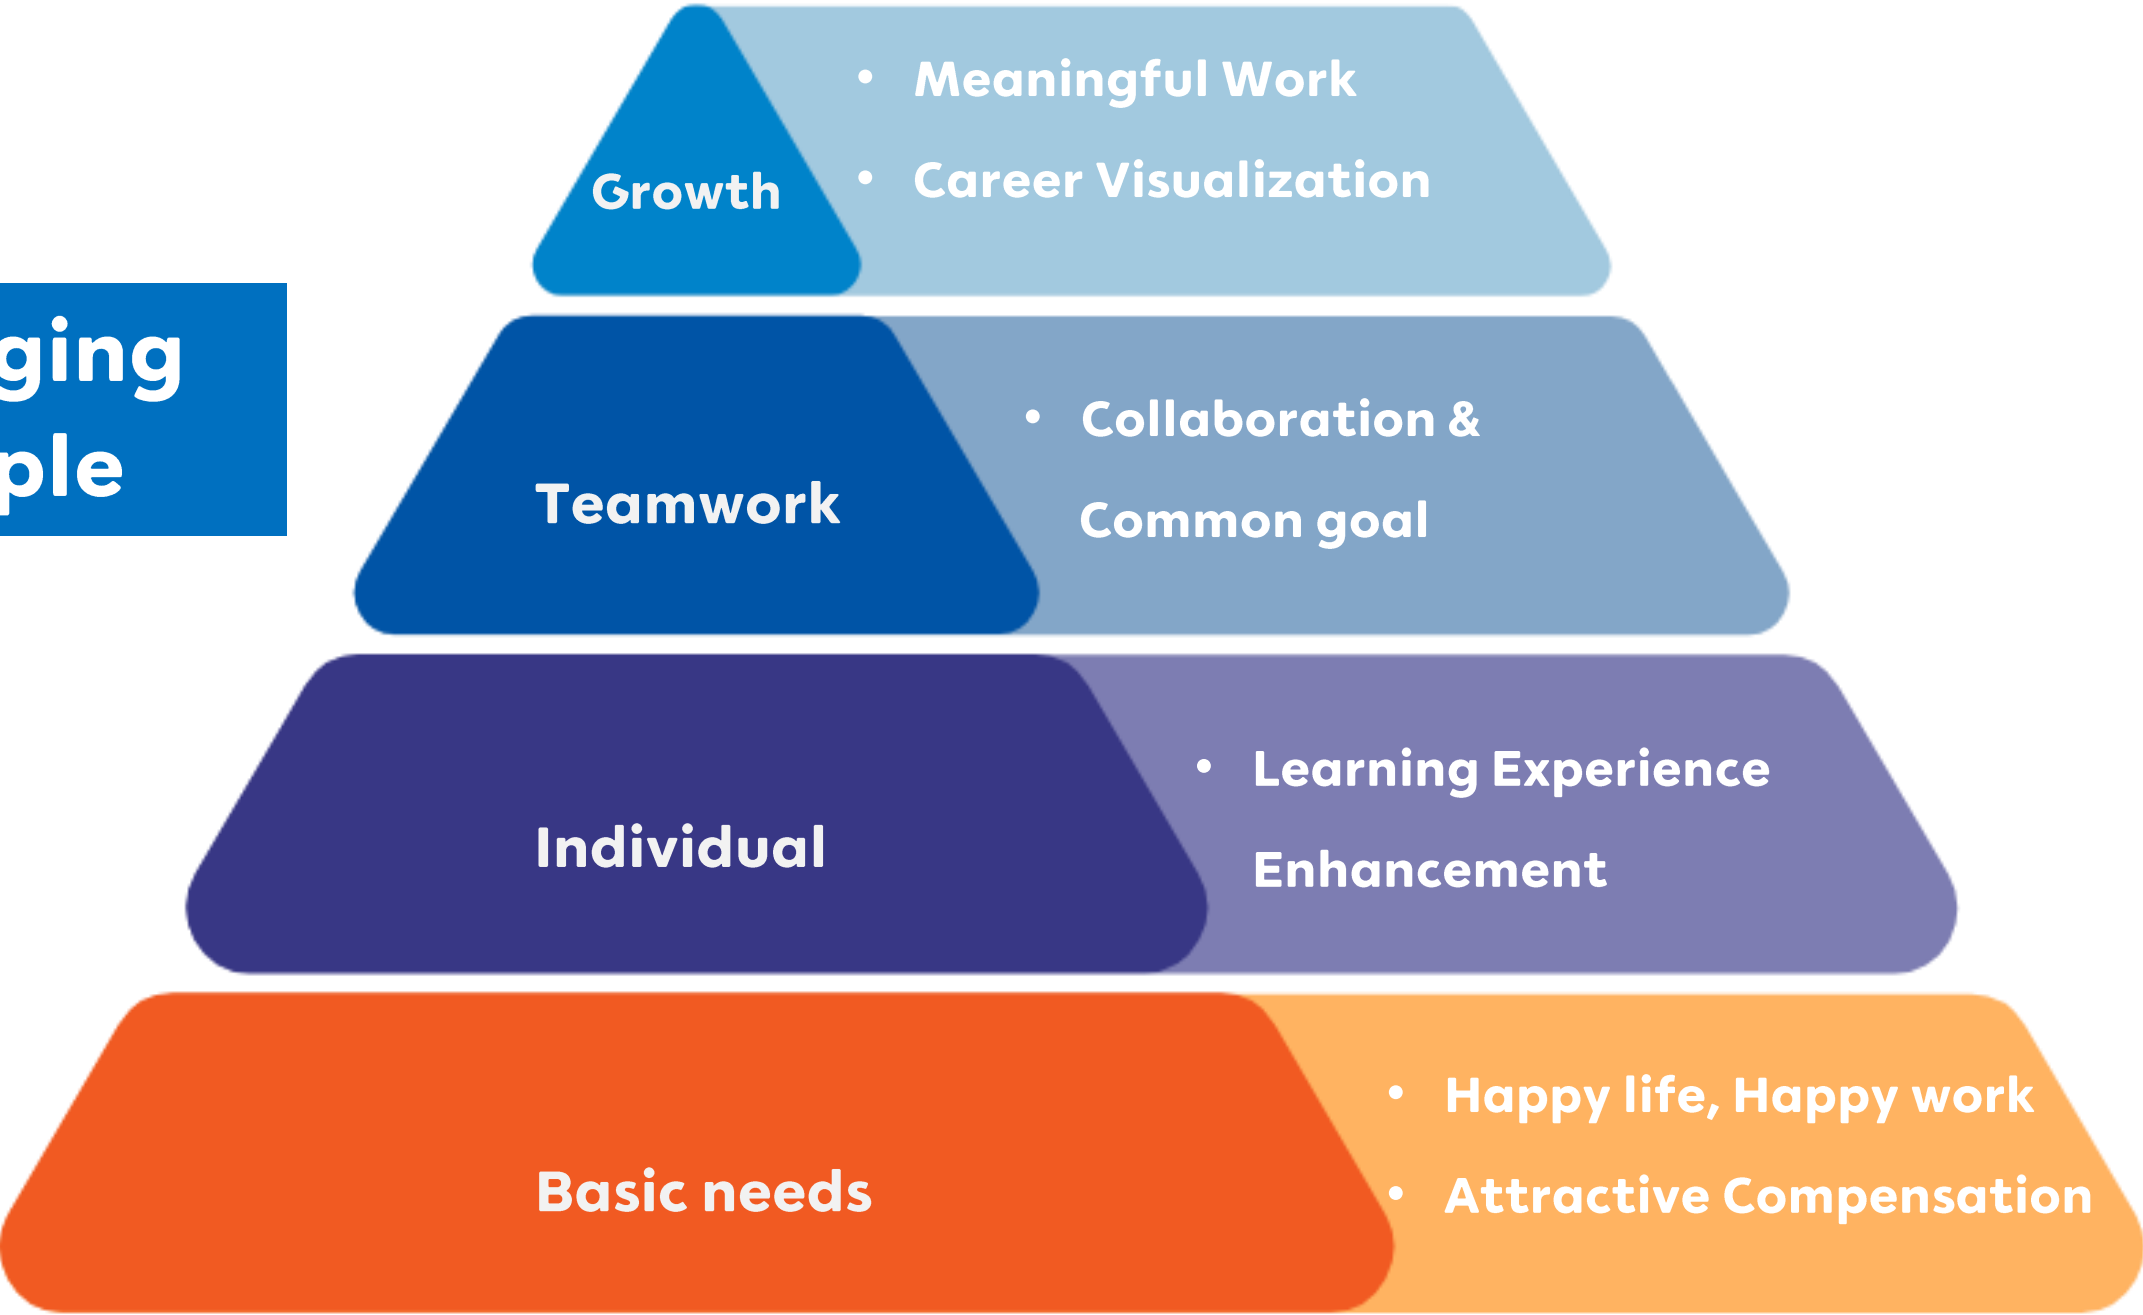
ging
ple

Growth
• Meaningful Work
• Career Visualization

Teamwork
• Collaboration & Common goal

Individual
• Learning Experience Enhancement

Basic needs
• Happy life, Happy work
• Attractive Compensation